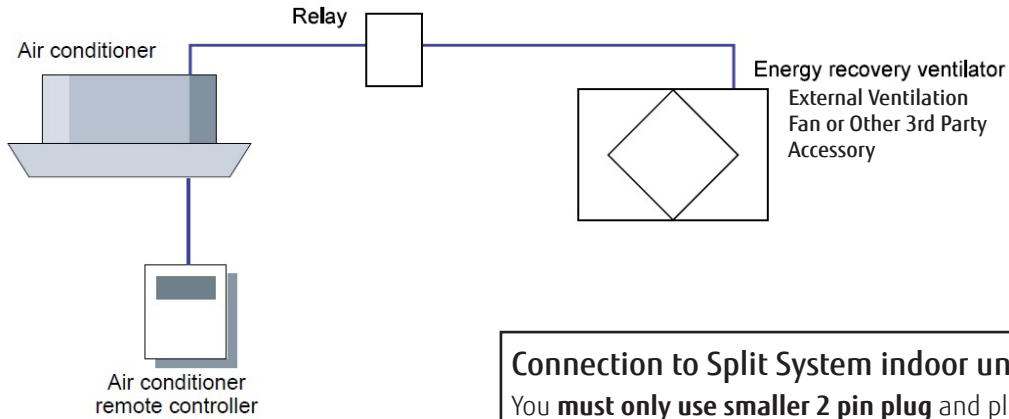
Relay

Air conditioner

Energy recovery ventilator
External Ventilation Fan or Other 3rd Party Accessory

Air conditioner remote controller

Connection to Split System indoor un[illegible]
You **must only use smaller 2 pin plug** and pl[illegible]